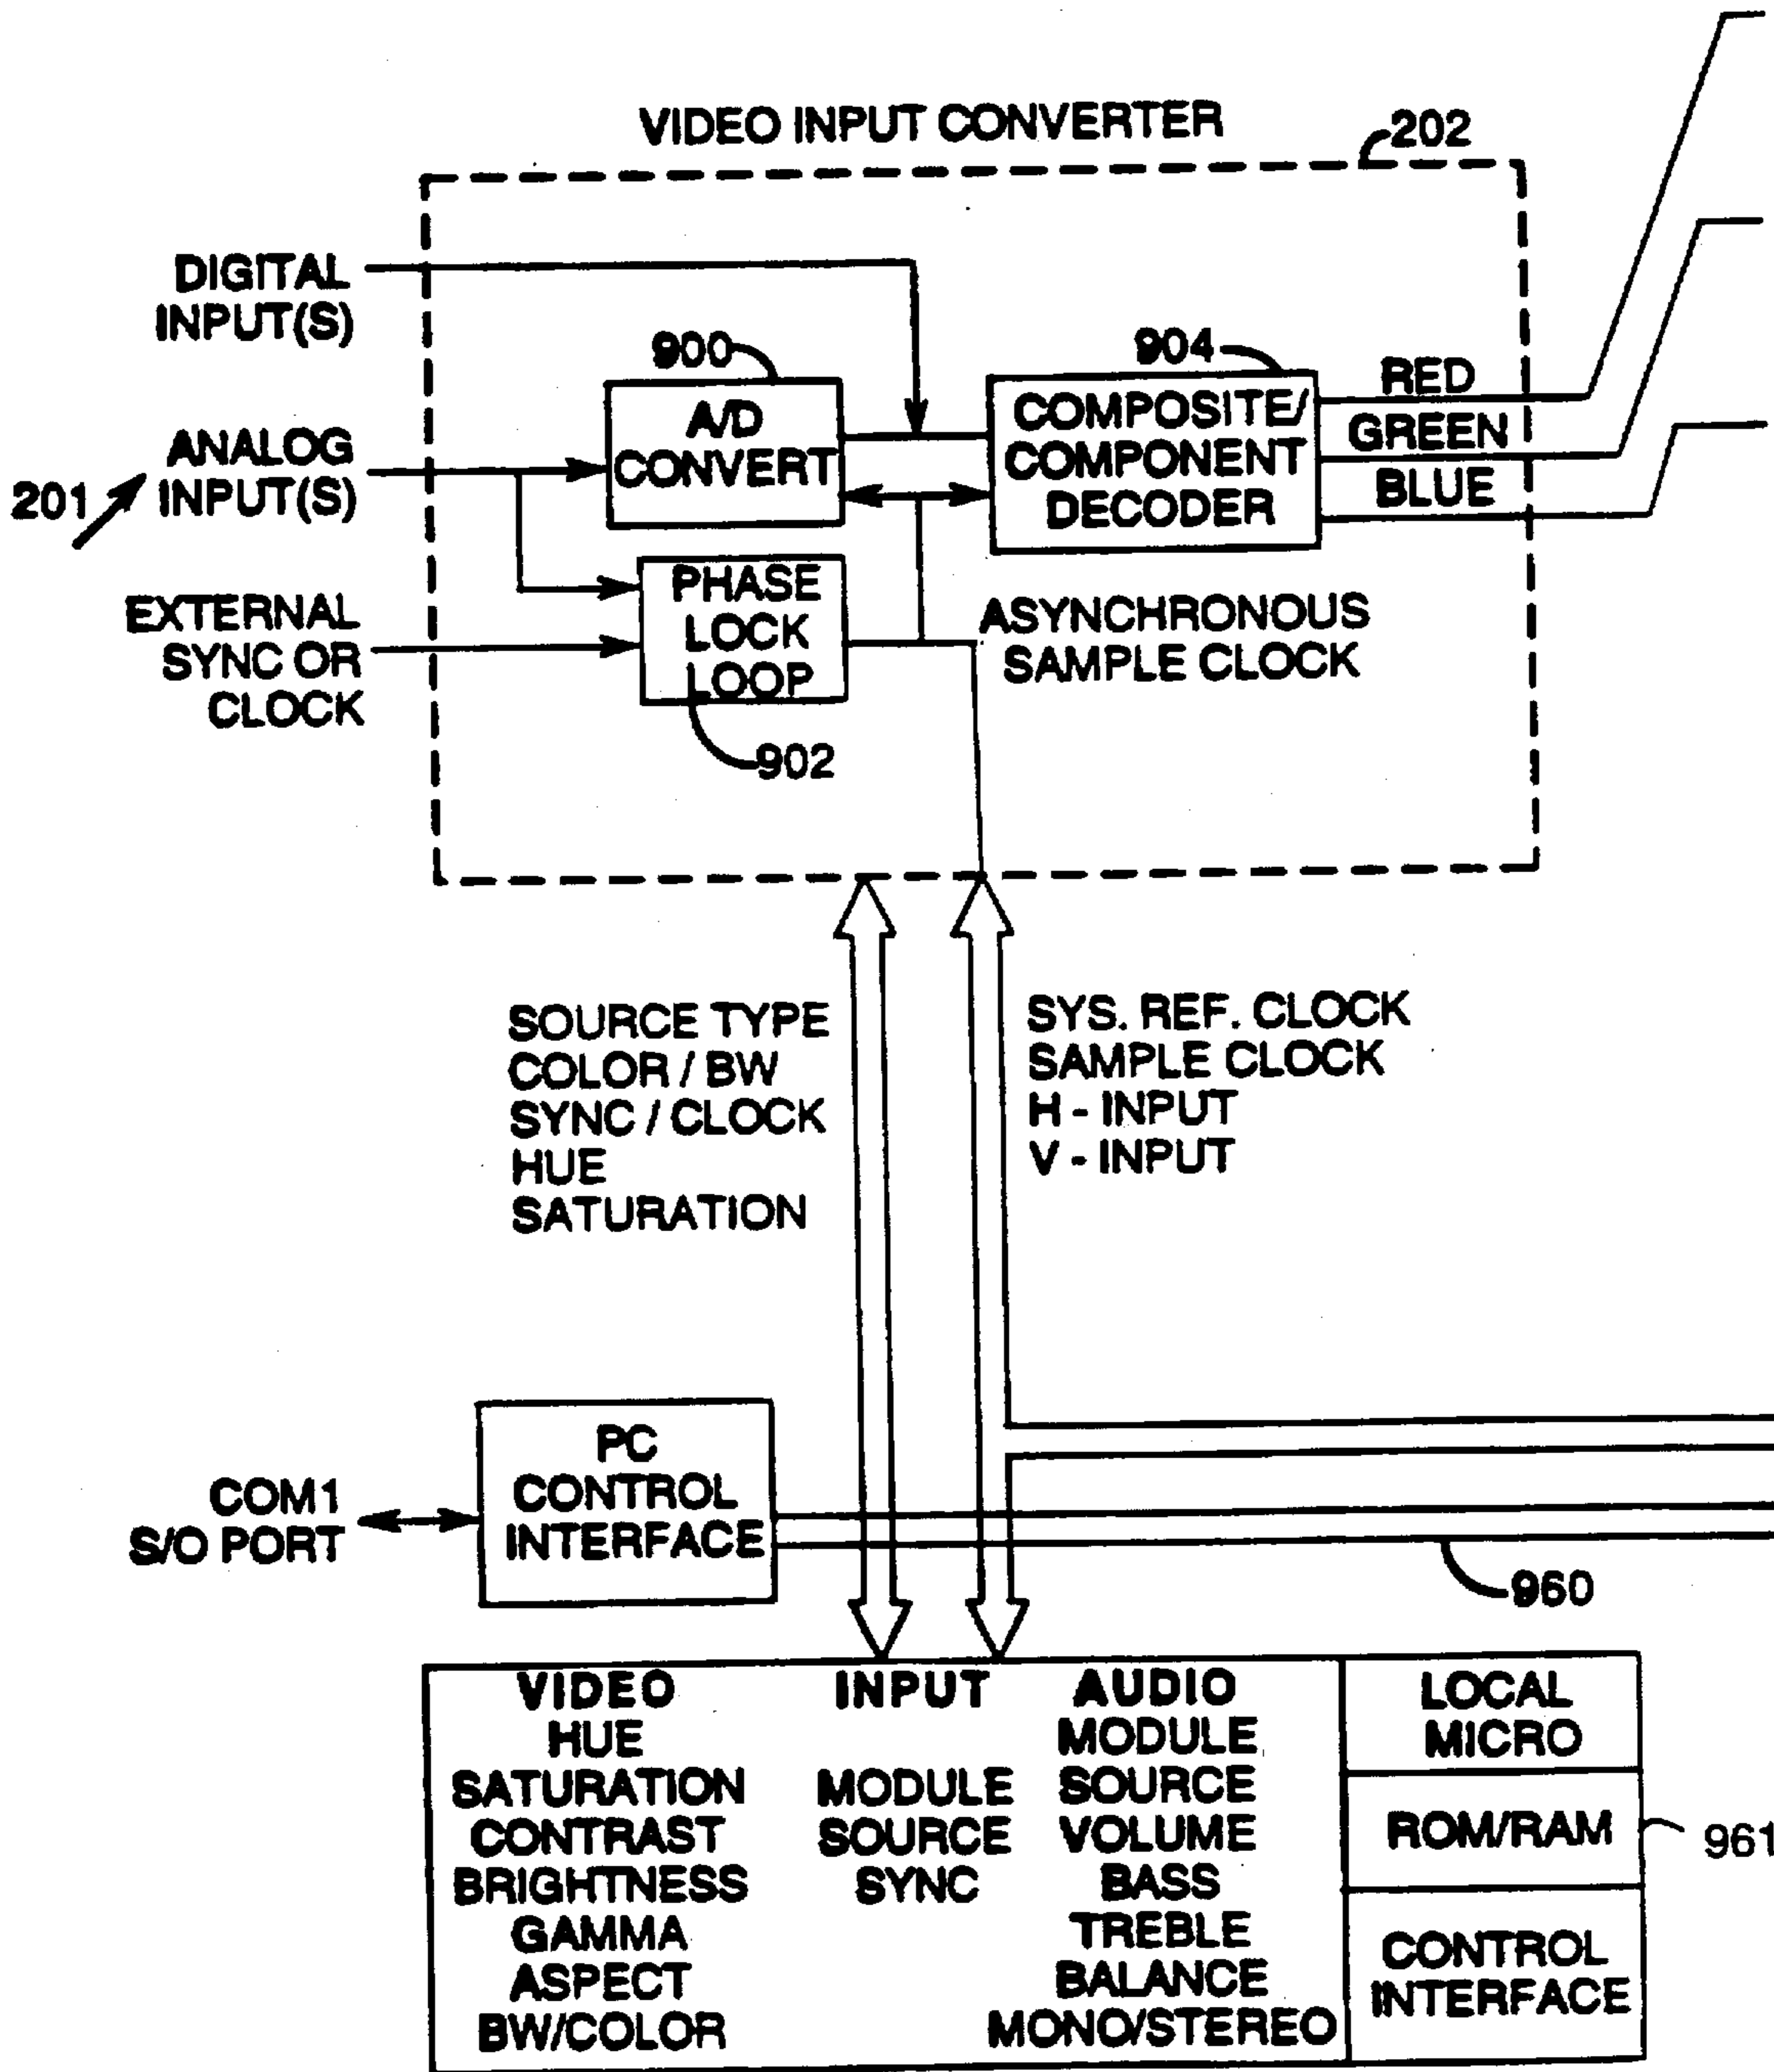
VIDEO INPUT CONVERTER

202

DIGITAL INPUT(S)

900

A/D CONVERT

904

COMPOSITE/ COMPONENT DECODER

RED
GREEN
BLUE

201

ANALOG INPUT(S)

PHASE LOCK LOOP

EXTERNAL SYNC OR CLOCK

ASYNCHRONOUS SAMPLE CLOCK

902

SOURCE TYPE
COLOR / BW
SYNC / CLOCK
HUE
SATURATION

SYS. REF. CLOCK
SAMPLE CLOCK
H - INPUT
V - INPUT

COM1 S/O PORT

PC CONTROL INTERFACE

960

| VIDEO<br>HUE<br>SATURATION<br>CONTRAST<br>BRIGHTNESS<br>GAMMA<br>ASPECT<br>BW/COLOR | INPUT<br><br>MODULE<br>SOURCE<br>SYNC | AUDIO<br>MODULE<br>SOURCE<br>VOLUME<br>BASS<br>TREBLE<br>BALANCE<br>MONO/STEREO | LOCAL MICRO<br><br>ROM/RAM<br><br>CONTROL INTERFACE |

961